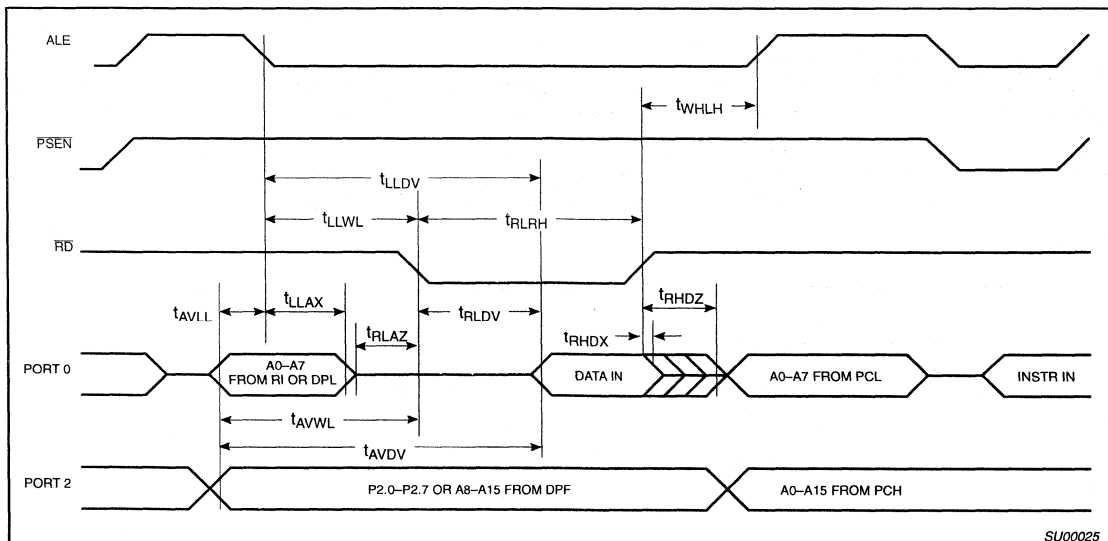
ALE

$t_{WHLH}$

$\overline{PSEN}$

$t_{LLDV}$

$t_{LLWL}$

$t_{RLRH}$

$\overline{RD}$

$t_{AVLL}$

$t_{LLAX}$

$t_{RLAZ}$

$t_{RLDV}$

$t_{RHDZ}$

$t_{RHDX}$

PORT 0

A0–A7 FROM RI OR DPL

DATA IN

A0–A7 FROM PCL

INSTR IN

$t_{AVWL}$

$t_{AVDV}$

PORT 2

P2.0–P2.7 OR A8–A15 FROM DPF

A0–A15 FROM PCH

SU00025